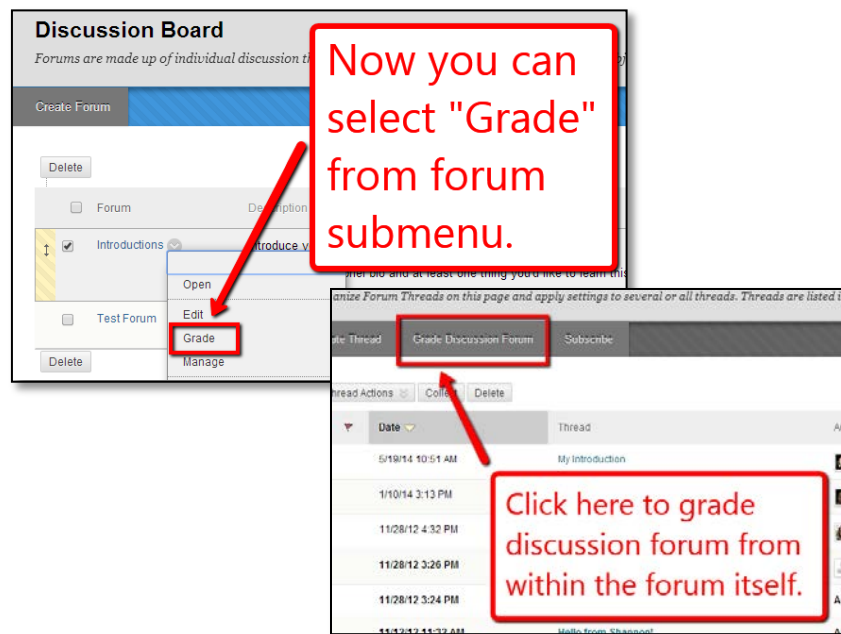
Discussion Board

Forums are made up of individual discussion th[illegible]

Create Forum

Delete

Forum

Descrip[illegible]

Introductions

ntroduce y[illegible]

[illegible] bio and at least one thing you'd like to learn this

Open

Edit

Grade

Manage

Test Forum

Delete

Now you can select "Grade" from forum submenu.

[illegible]anize Forum Threads on this page and apply settings to several or all threads. Threads are listed i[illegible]

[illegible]e Thread

Grade Discussion Forum

Subscribe

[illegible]hread Actions

Colle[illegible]

Delete

Date

Thread

5/18/14 10:51 AM

My Introduction

1/10/14 3:13 PM

11/28/12 4:32 PM

11/28/12 3:26 PM

11/28/12 3:24 PM

Hello from Shannon!

Click here to grade discussion forum from within the forum itself.